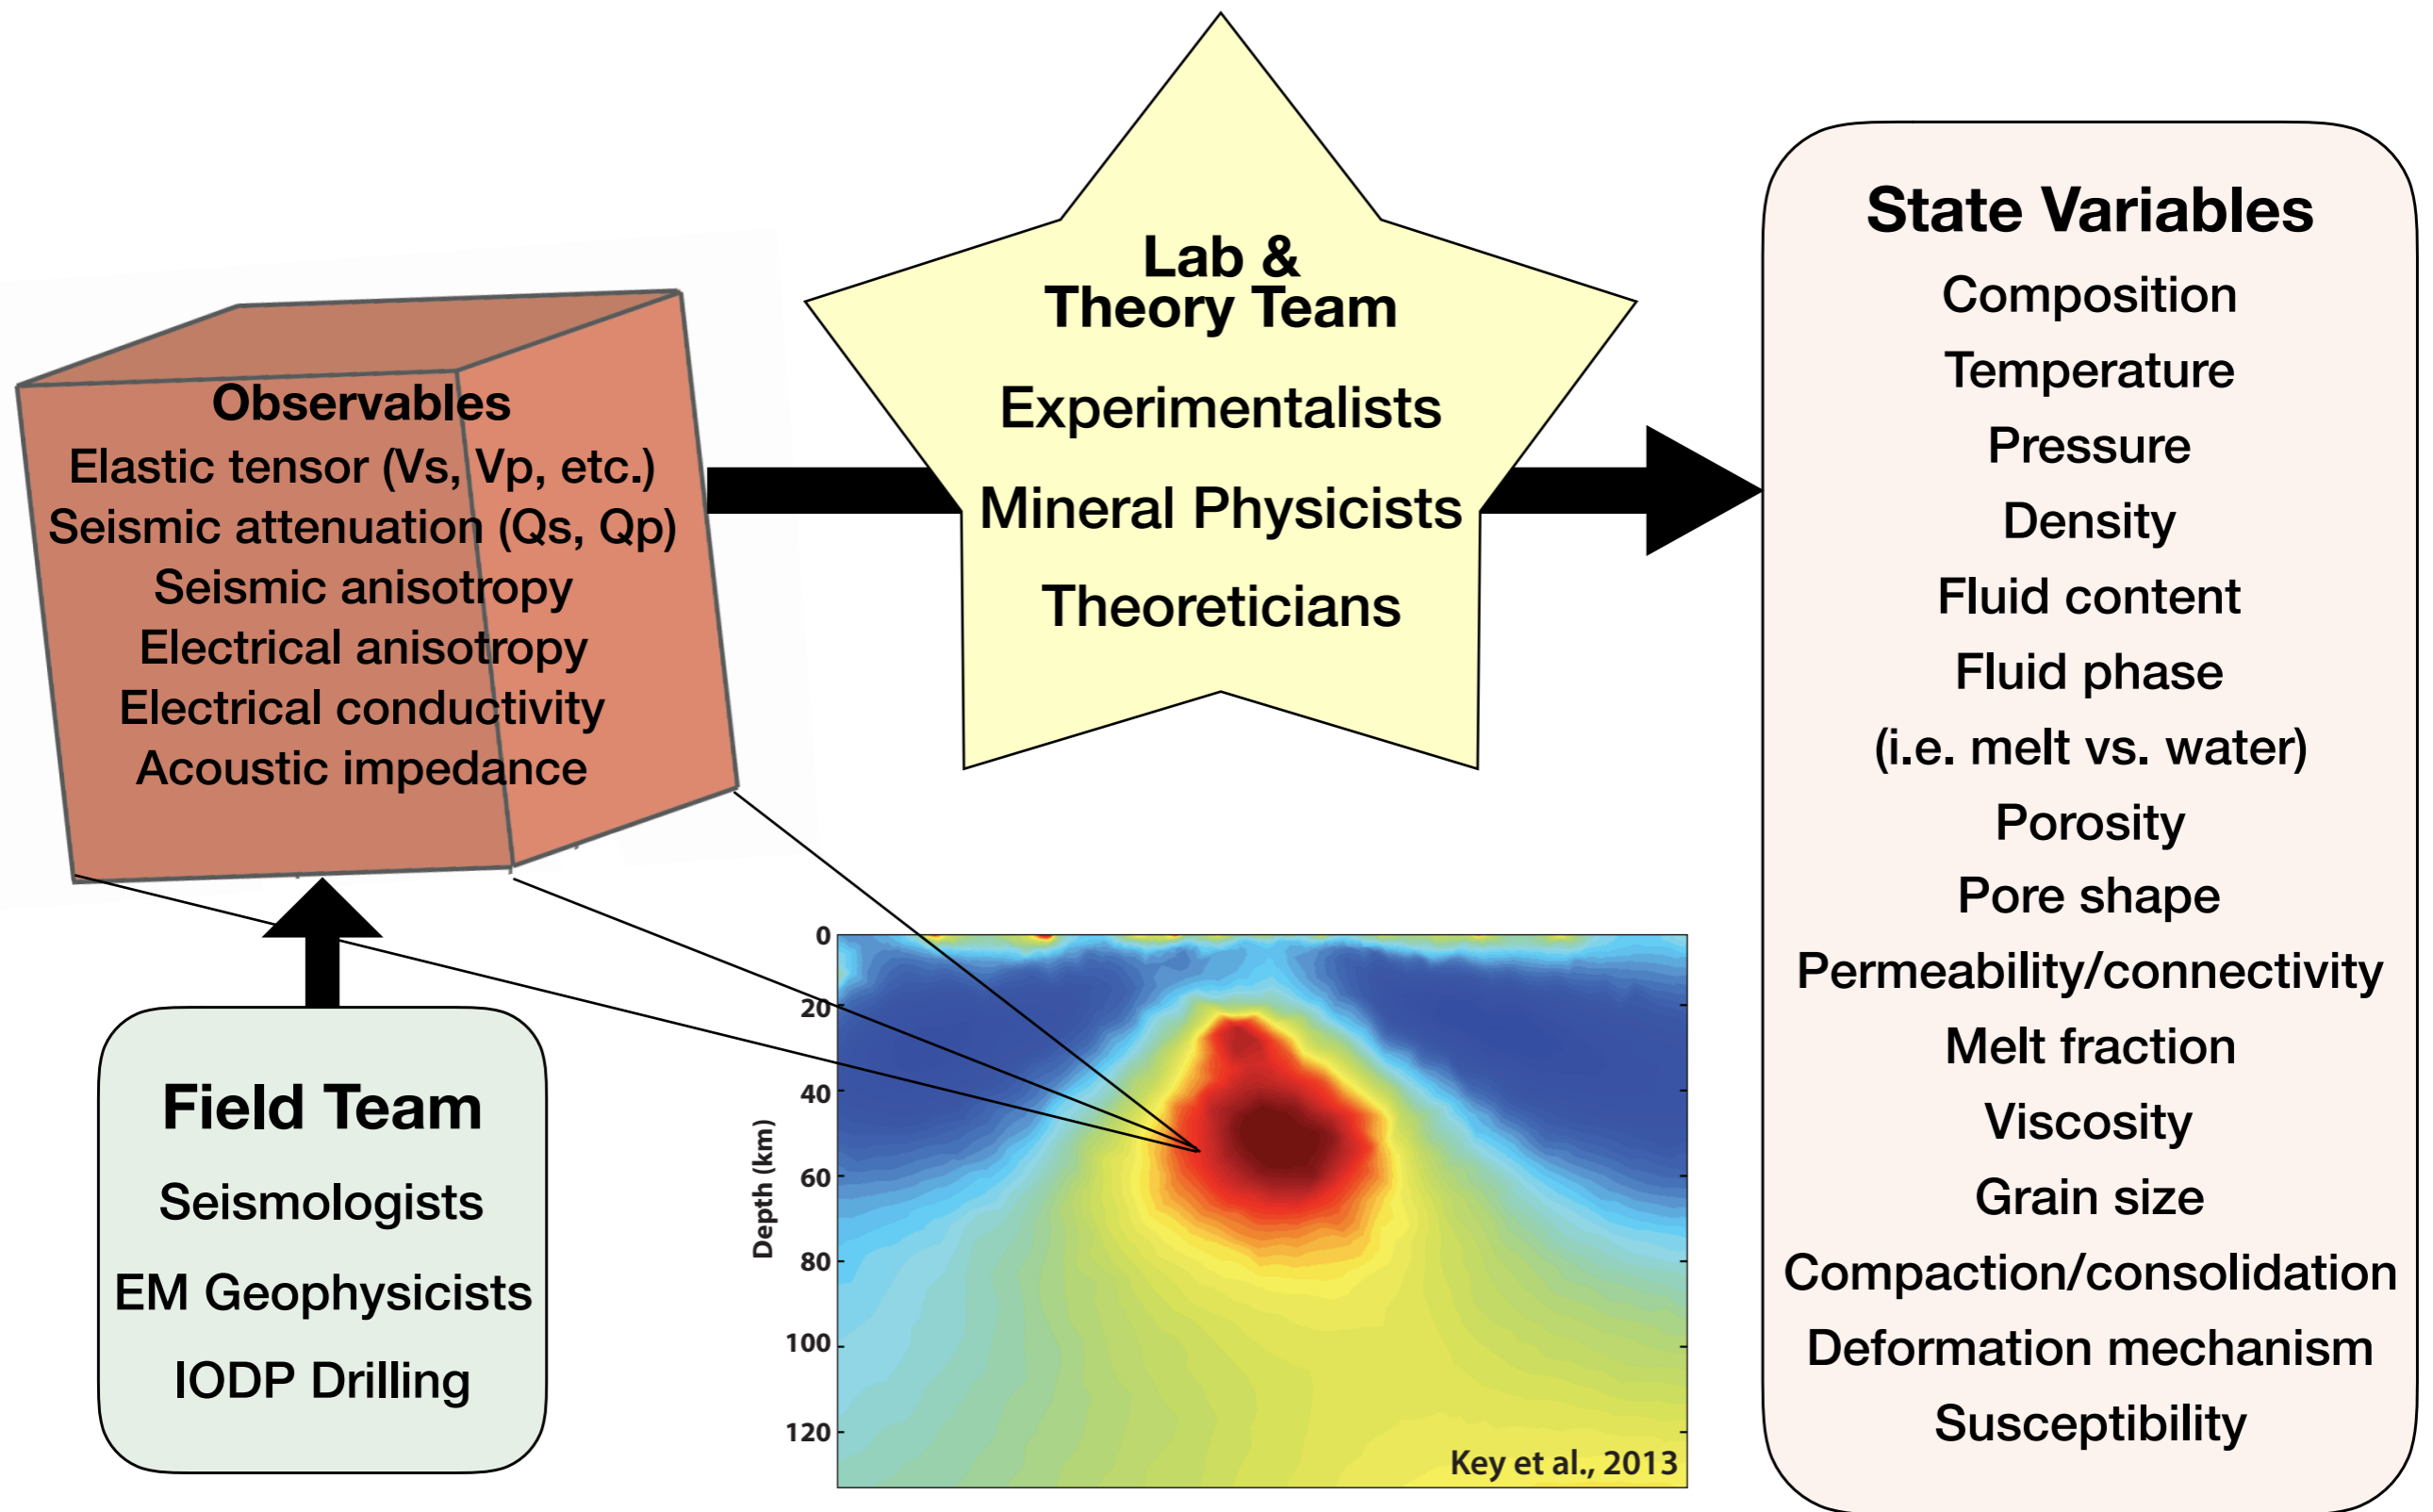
Observables
Elastic tensor (Vs, Vp, etc.)
Seismic attenuation (Qs, Qp)
Seismic anisotropy
Electrical anisotropy
Electrical conductivity
Acoustic impedance

Lab & Theory Team
Experimentalists
Mineral Physicists
Theoreticians

State Variables
Composition
Temperature
Pressure
Density
Fluid content
Fluid phase
(i.e. melt vs. water)
Porosity
Pore shape
Permeability/connectivity
Melt fraction
Viscosity
Grain size
Compaction/consolidation
Deformation mechanism
Susceptibility

Field Team
Seismologists
EM Geophysicists
IODP Drilling

0
20
40
60
80
100
120
Depth (km)
Key et al., 2013